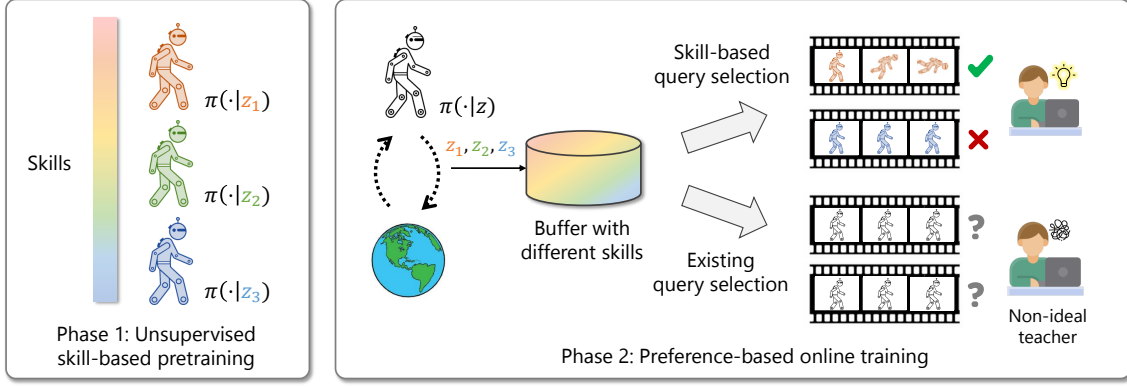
Skills

$\pi(\cdot|z_1)$

$\pi(\cdot|z_2)$

$\pi(\cdot|z_3)$

Phase 1: Unsupervised skill-based pretraining

$\pi(\cdot|z)$

$z_1, z_2, z_3$

Buffer with different skills

Skill-based query selection

Existing query selection

?

?

Non-ideal teacher

Phase 2: Preference-based online training